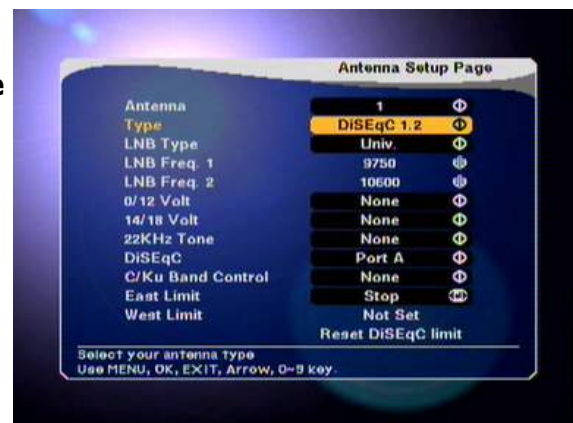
Antenna Setup Page

| | |
|---|---|
| Antenna | 1 |
| Type | DiSEqC 1.2 |
| LNB Type | Univ. |
| LNB Freq. 1 | 9750 |
| LNB Freq. 2 | 10600 |
| 0/12 Volt | None |
| 14/18 Volt | None |
| 22KHz Tone | None |
| DiSEqC | Port A |
| C/Ku Band Control | None |
| East Limit | Stop |
| West Limit | Not Set |
| | Reset DiSEqC limit |

Select your antenna type
Use MENU, OK, EXIT, Arrow, 0~9 key.